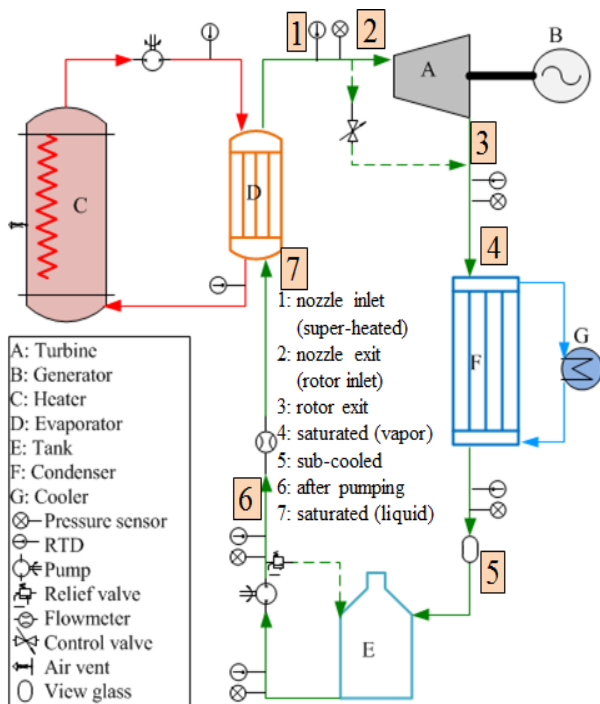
1
2
A
B
3
C
D
4
7
G
F
1: nozzle inlet (super-heated)
2: nozzle exit (rotor inlet)
3: rotor exit
4: saturated (vapor)
5: sub-cooled
6: after pumping
7: saturated (liquid)
6
5
E

A: Turbine
B: Generator
C: Heater
D: Evaporator
E: Tank
F: Condenser
G: Cooler
Pressure sensor
RTD
Pump
Relief valve
Flowmeter
Control valve
Air vent
View glass